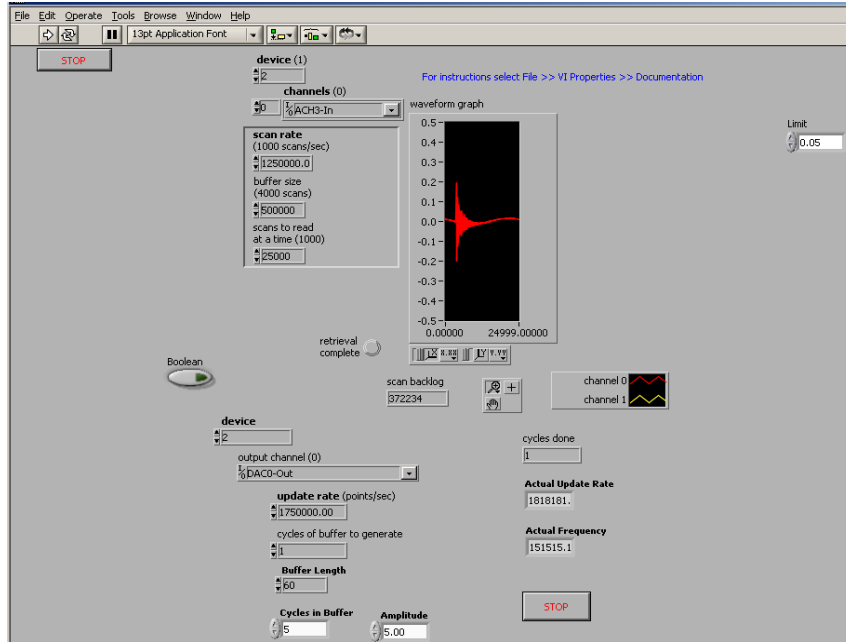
File Edit Operate Tools Browse Window Help

13pt Application Font

STOP

device (1)
2

channels (0)
0
ACH3-In

For instructions select File >> VI Properties >> Documentation

waveform graph

scan rate
(1000 scans/sec)
1250000.0

buffer size
(4000 scans)
500000

scans to read
at a time (1000)
25000

0.5
0.4
0.3
0.2
0.1
0.0
-0.1
-0.2
-0.3
-0.4
-0.5
0.00000
24999.00000

Limit
0.05

retrieval
complete

Boolean

scan backlog
372234

channel 0
channel 1

device
2

output channel (0)
DAC0-Out

cycles done
1

Actual Update Rate
1818181.

update rate (points/sec)
1750000.00

Actual Frequency
151515.1

cycles of buffer to generate
1

Buffer Length
60

STOP

Cycles in Buffer
5

Amplitude
5.00